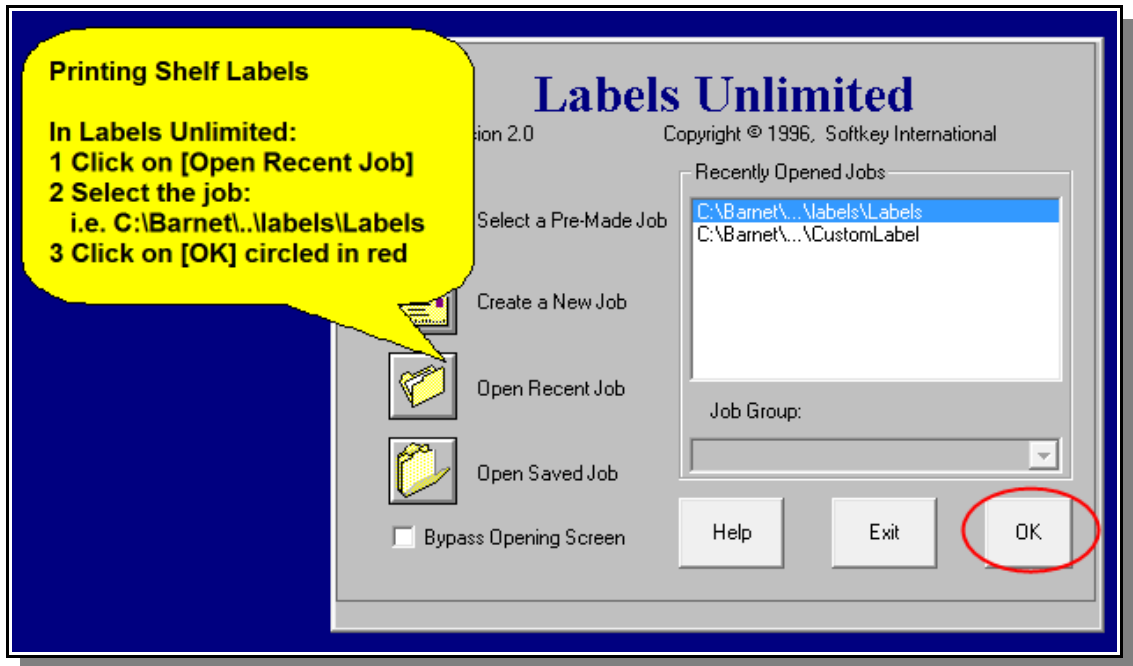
Printing Shelf Labels

In Labels Unlimited:
1 Click on [Open Recent Job]
2 Select the job:
i.e. C:\Barnet\..\labels\Labels
3 Click on [OK] circled in red

Labels Unlimited

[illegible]sion 2.0

Copyright © 1996, Softkey International

Select a Pre-Made Job

Create a New Job

Open Recent Job

Open Saved Job

Bypass Opening Screen

Recently Opened Jobs

C:\Barnet\...\labels\Labels
C:\Barnet\...\CustomLabel

Job Group:

Help

Exit

OK